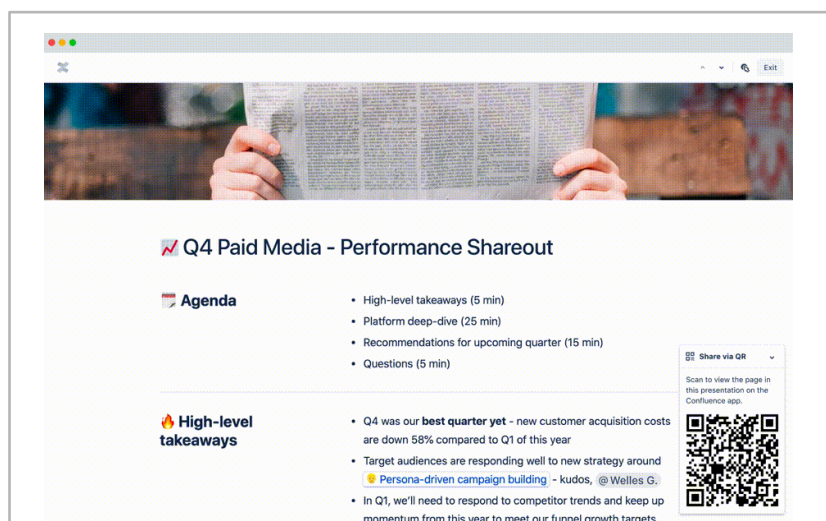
Exit

Q4 Paid Media - Performance Shareout

Agenda

- High-level takeaways (5 min)
- Platform deep-dive (25 min)
- Recommendations for upcoming quarter (15 min)
- Questions (5 min)

High-level takeaways

- Q4 was our **best quarter yet** - new customer acquisition costs are down 58% compared to Q1 of this year
- Target audiences are responding well to new strategy around Persona-driven campaign building - kudos, @Welles G.
- In Q1, we'll need to respond to competitor trends and keep up momentum from this year to meet our funnel growth targets

Share via QR

Scan to view the page in this presentation on the Confluence app.